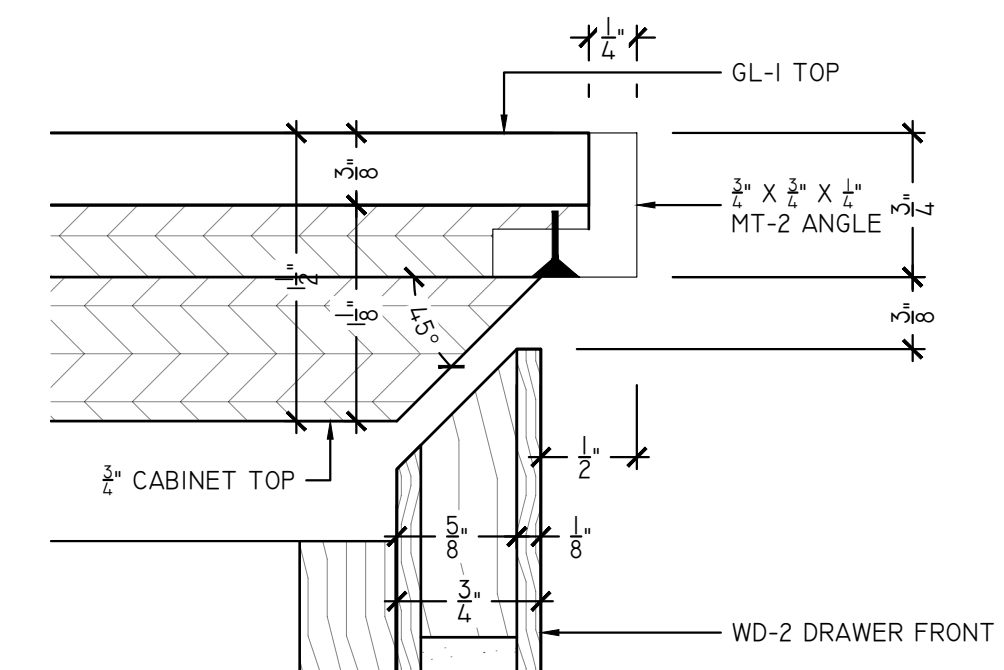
$\frac{1}{4}$"

GL-1 TOP

$\frac{3}{8}$"

$\frac{3}{4}$" X $\frac{3}{4}$" X $\frac{1}{4}$" MT-2 ANGLE

$\frac{3}{4}$"

$1\frac{1}{2}$"

$1\frac{1}{8}$"

45°

$\frac{3}{8}$"

$\frac{1}{2}$"

$\frac{3}{4}$" CABINET TOP

$\frac{5}{8}$"

$\frac{1}{8}$"

$\frac{3}{4}$"

WD-2 DRAWER FRONT